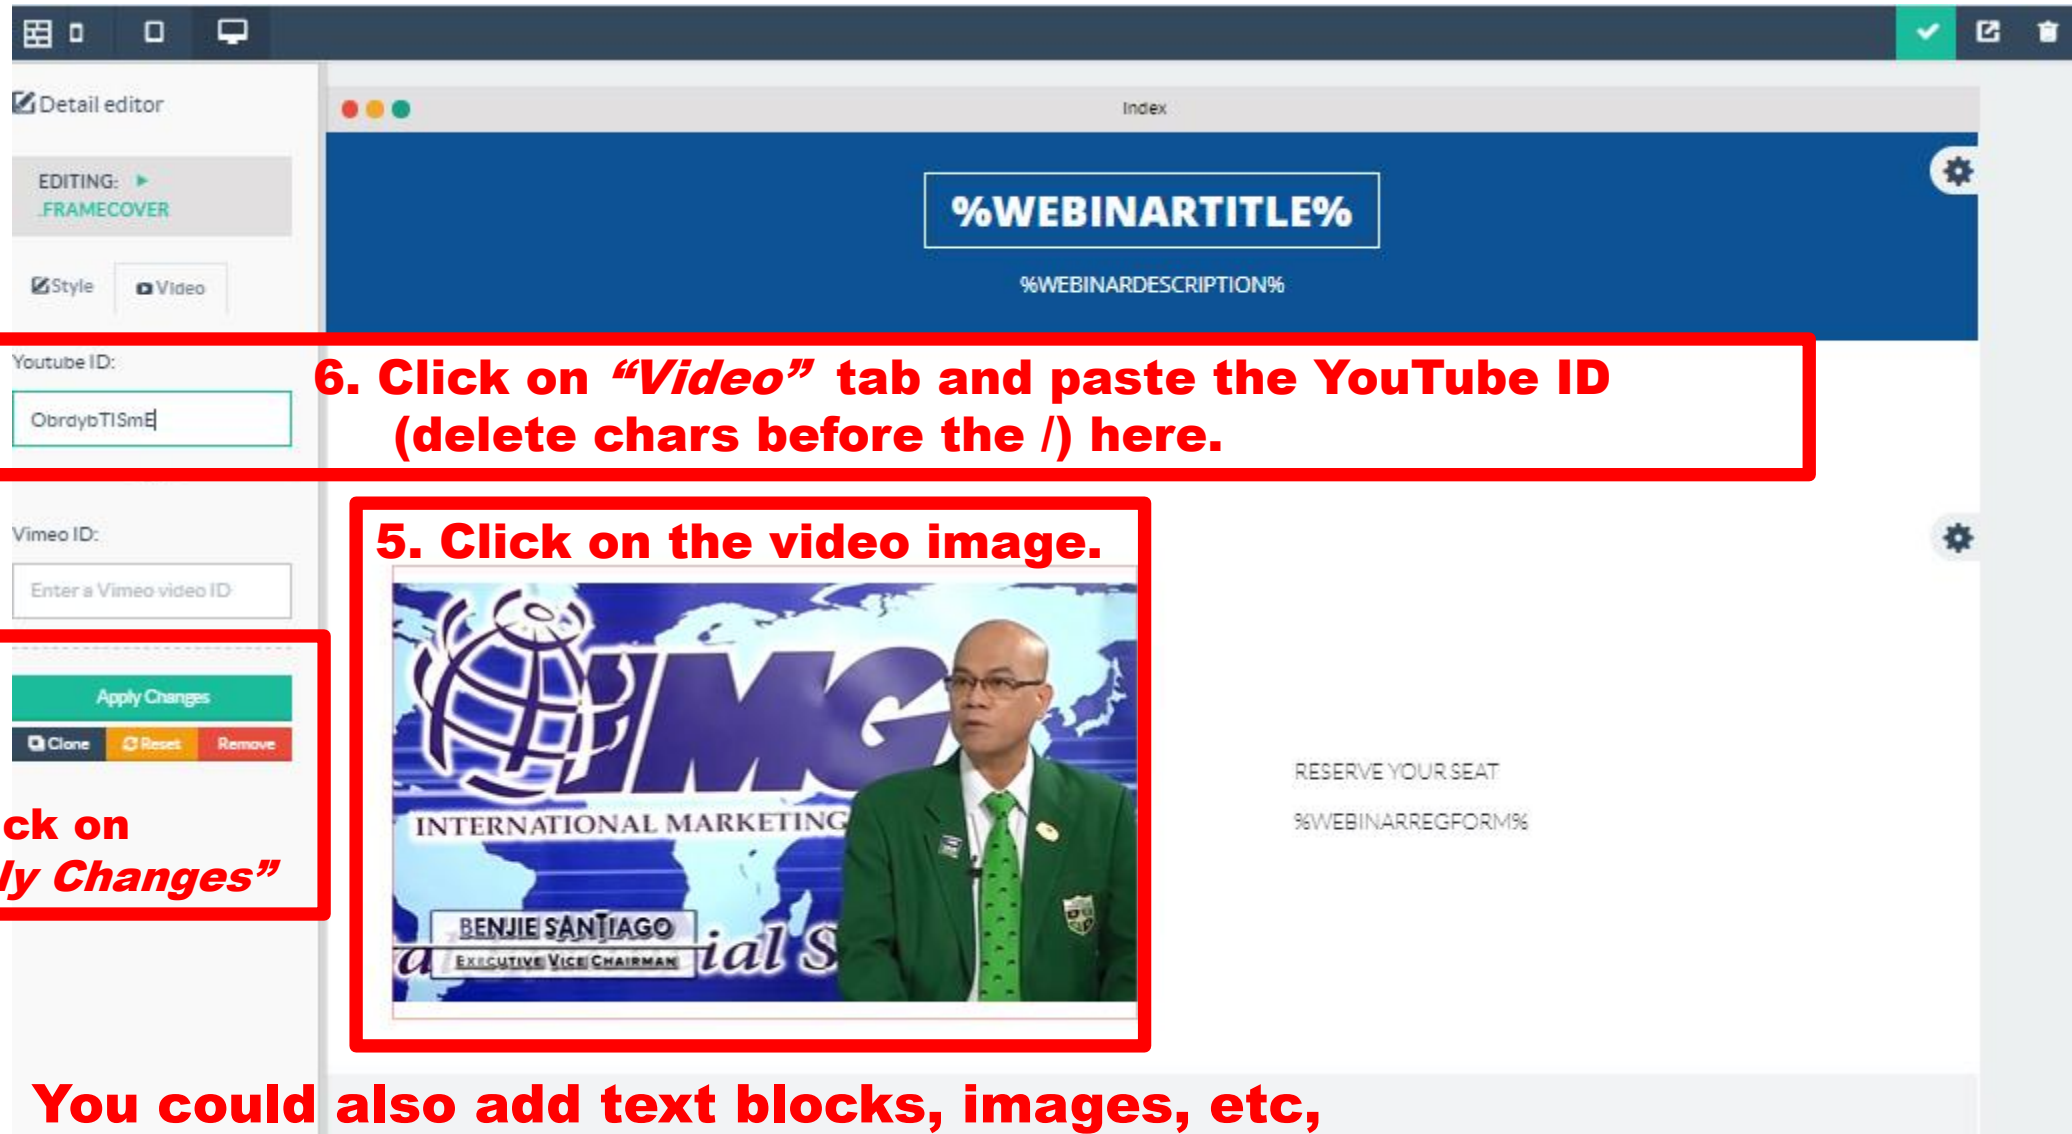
Detail editor

EDITING: .FRAMECOVER

Style Video

Youtube ID:

ObrdybTISmE

Vimeo ID:

Enter a Vimeo video ID

Apply Changes

Clone Reset Remove

ck on ly Changes”

Index

%WEBINARTITLE%

%WEBINARDESCRIPTION%

6. Click on “Video” tab and paste the YouTube ID (delete chars before the /) here.

5. Click on the video image.

IMG

INTERNATIONAL MARKETING

BENJIE SANTIAGO

EXECUTIVE VICE CHAIRMAN

a ial S

RESERVE YOUR SEAT

%WEBINARREGFORM%

You could also add text blocks, images, etc,